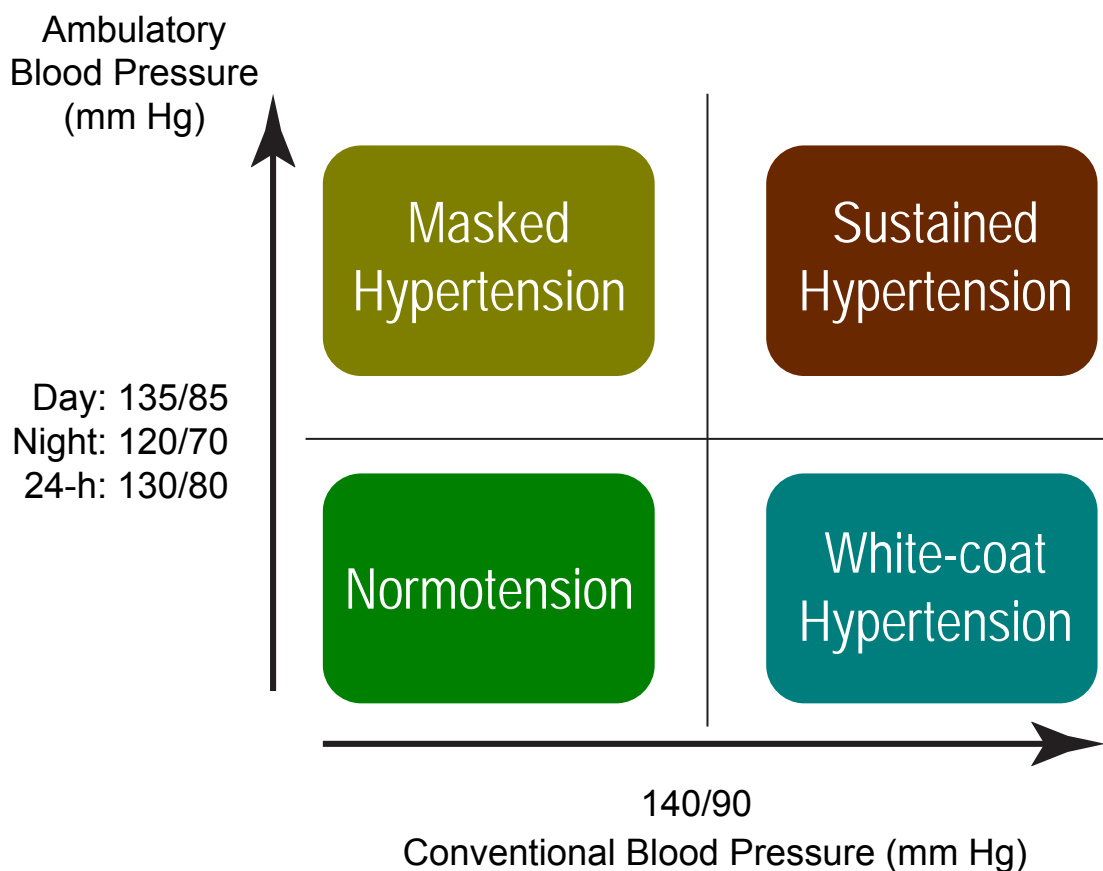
Ambulatory Blood Pressure (mm Hg)

Masked Hypertension

Sustained Hypertension

Day: 135/85
Night: 120/70
24-h: 130/80

Normotension

White-coat Hypertension

140/90
Conventional Blood Pressure (mm Hg)